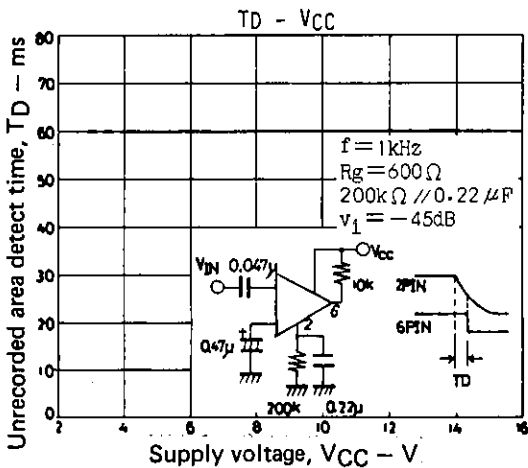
TD - VCC

Unrecorded area detect time, TD — ms

80
70
60
50
40
30
20
10
0

2 4 6 8 10 12 14 16

Supply voltage, VCC — V

f = 1kHz
Rg = 600Ω
200kΩ // 0.22μF
$v_1$ = −45dB

VIN 0.047μ
Vcc
10k
6
2
0.47μ
200k
0.22μ

2PIN
6PIN
TD